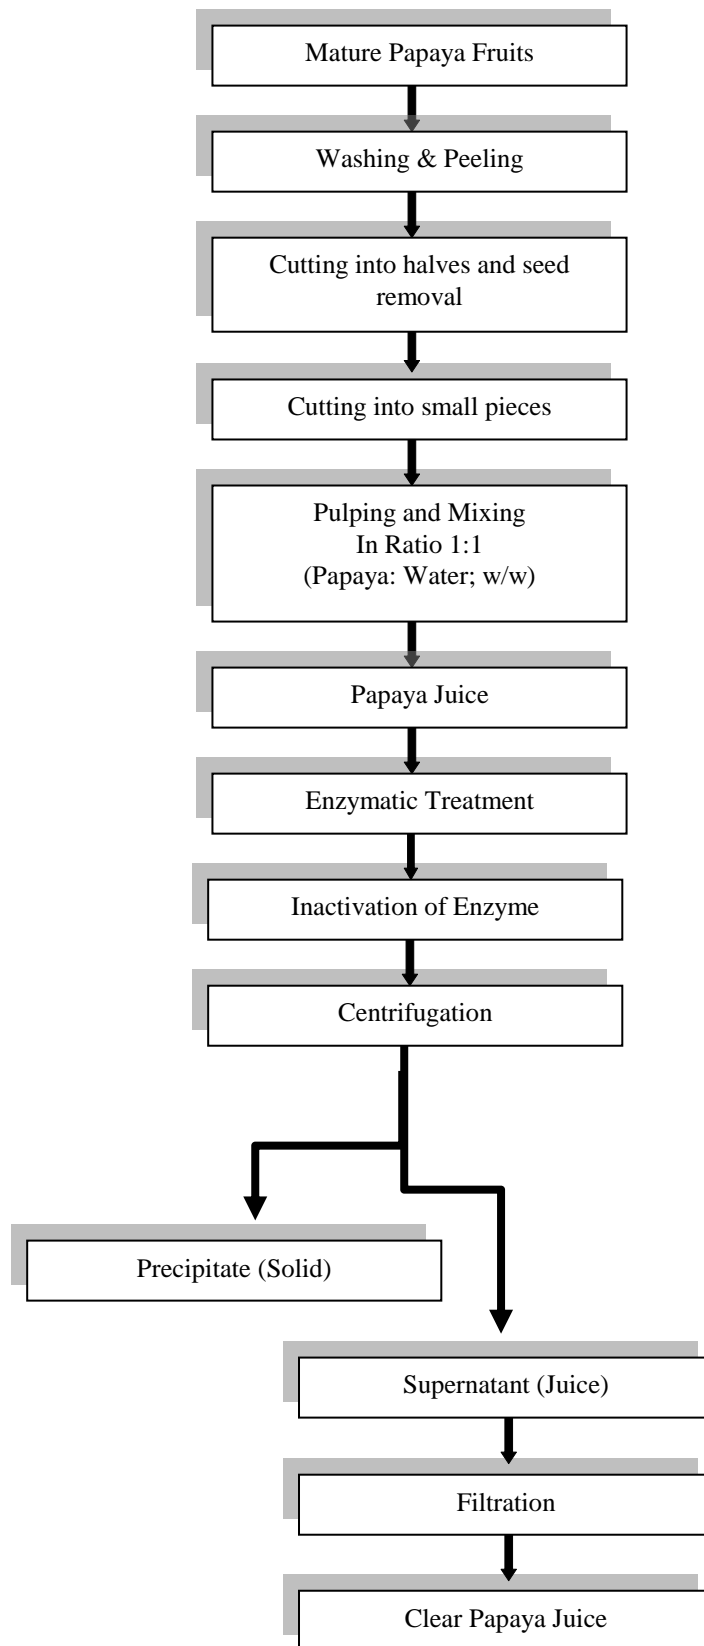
Mature Papaya Fruits

Washing & Peeling

Cutting into halves and seed removal

Cutting into small pieces

Pulping and Mixing
In Ratio 1:1
(Papaya: Water; w/w)

Papaya Juice

Enzymatic Treatment

Inactivation of Enzyme

Centrifugation

Precipitate (Solid)

Supernatant (Juice)

Filtration

Clear Papaya Juice